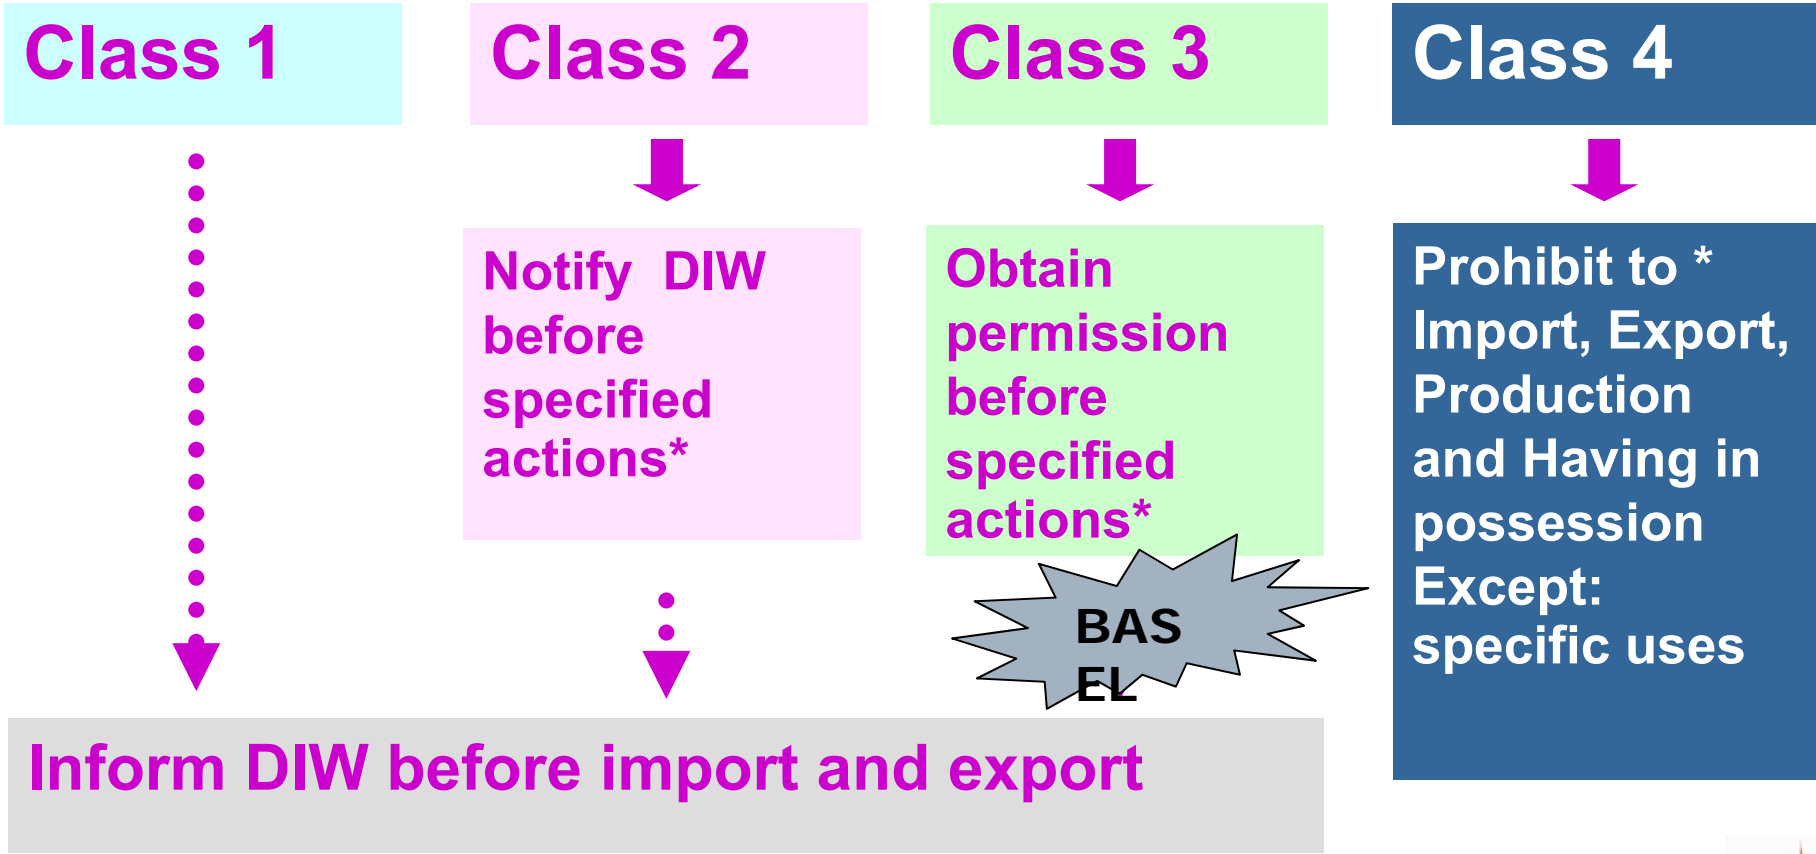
Class 1

Class 2

Class 3

Class 4

Notify DIW before specified actions*

Obtain permission before specified actions*

Prohibit to * Import, Export, Production and Having in possession Except: specific uses

BAS EL

Inform DIW before import and export